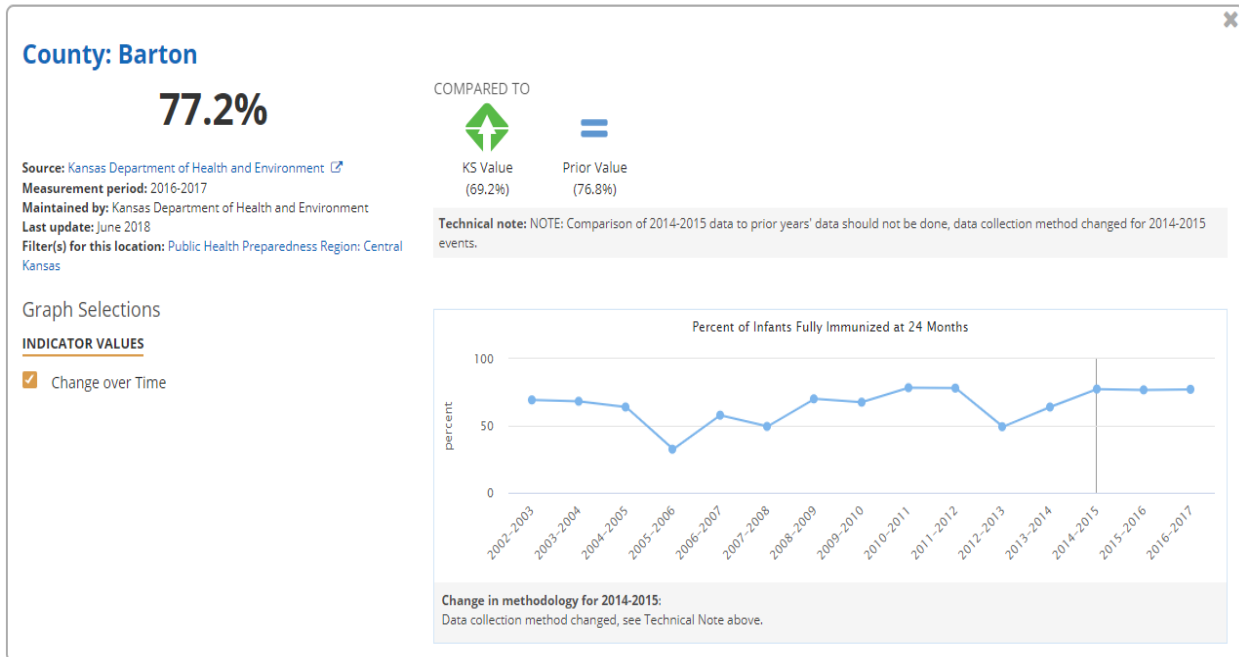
County: Barton

77.2%

Source: Kansas Department of Health and Environment
Measurement period: 2016-2017
Maintained by: Kansas Department of Health and Environment
Last update: June 2018
Filter(s) for this location: Public Health Preparedness Region: Central Kansas

Graph Selections

INDICATOR VALUES

Change over Time

COMPARED TO

KS Value (69.2%)

Prior Value (76.8%)

Technical note: NOTE: Comparison of 2014-2015 data to prior years' data should not be done, data collection method changed for 2014-2015 events.

Percent of Infants Fully Immunized at 24 Months

100
50
0
percent

2002-2003 2003-2004 2004-2005 2005-2006 2006-2007 2007-2008 2008-2009 2009-2010 2010-2011 2011-2012 2012-2013 2013-2014 2014-2015 2015-2016 2016-2017

Change in methodology for 2014-2015:
Data collection method changed, see Technical Note above.